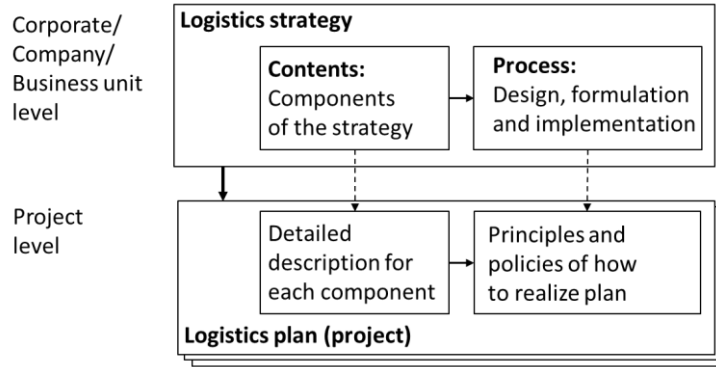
Corporate/ Company/ Business unit level

Logistics strategy

Contents: Components of the strategy

Process: Design, formulation and implementation

Project level

Detailed description for each component

Principles and policies of how to realize plan

Logistics plan (project)